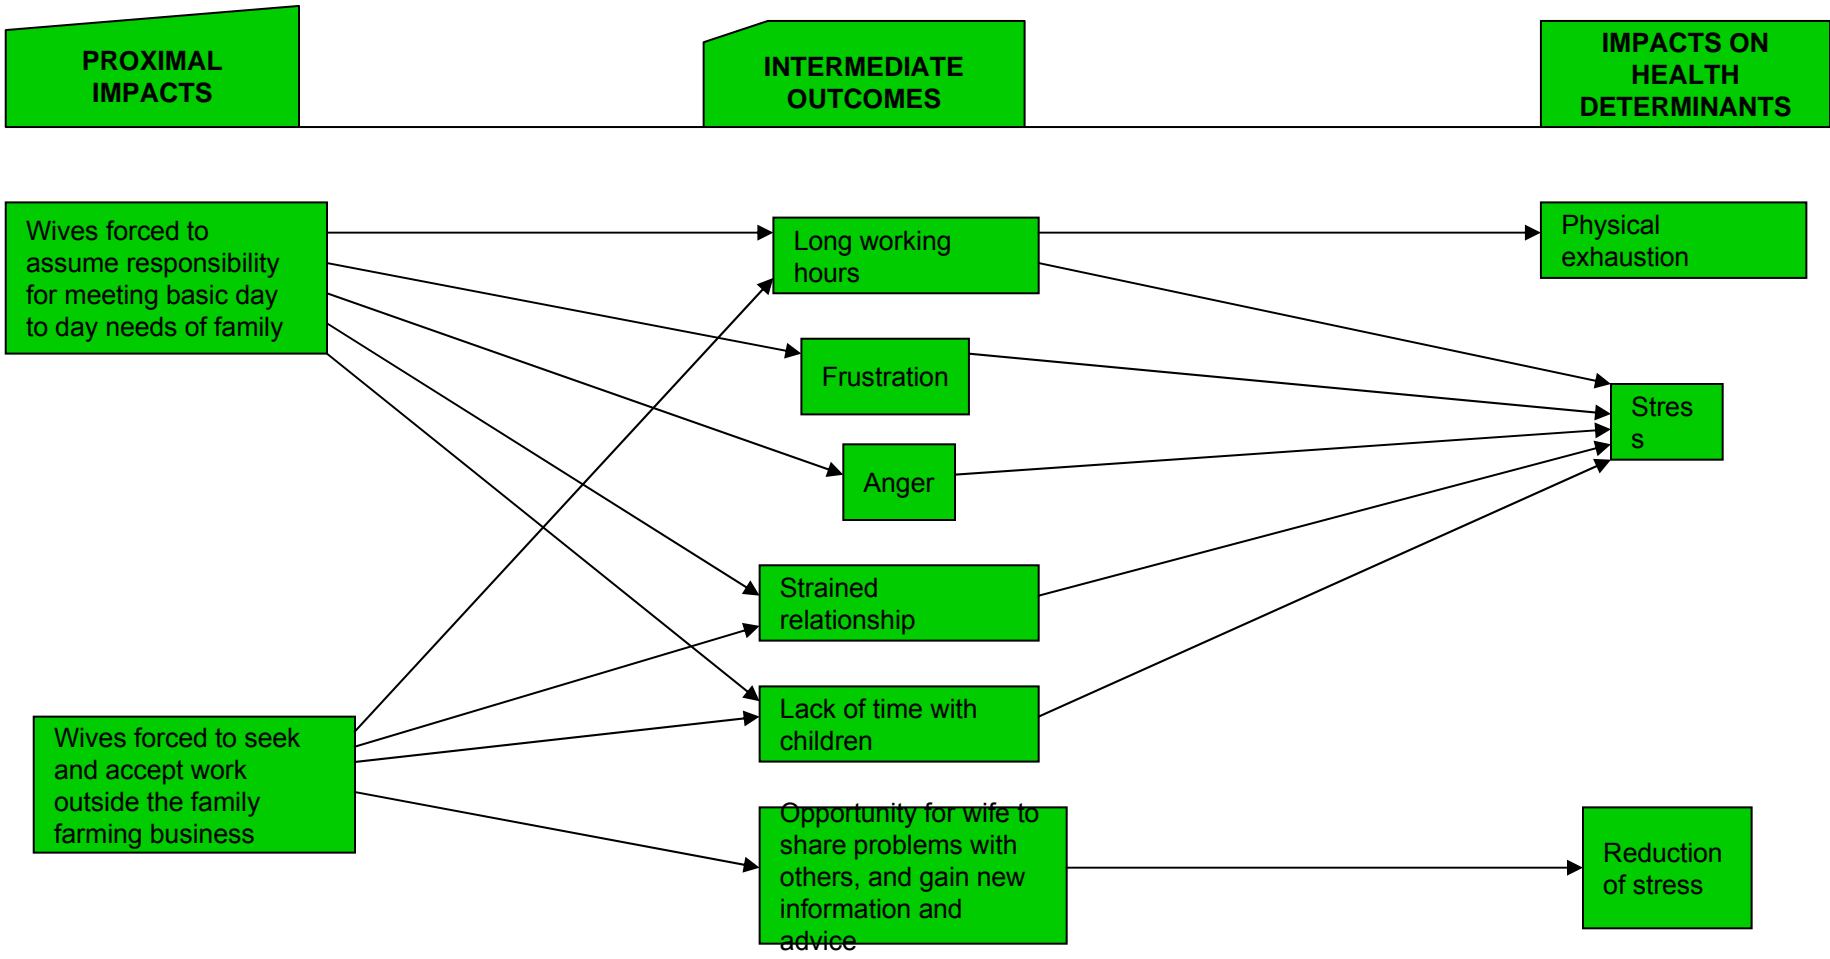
PROXIMAL IMPACTS

INTERMEDIATE OUTCOMES

IMPACTS ON HEALTH DETERMINANTS

Wives forced to assume responsibility for meeting basic day to day needs of family

Long working hours

Physical exhaustion

Frustration

Stres s

Anger

Strained relationship

Lack of time with children

Wives forced to seek and accept work outside the family farming business

Opportunity for wife to share problems with others, and gain new information and advice

Reduction of stress